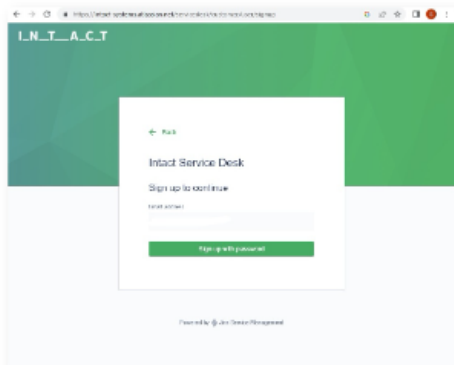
https://intact-systems.atlassian.net/servicedesk/customer/user/signup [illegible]

I_N_T_A_C_T

← Back

Intact Service Desk

Sign up to continue

Email address

Sign up with password

Powered by Jira Service Management